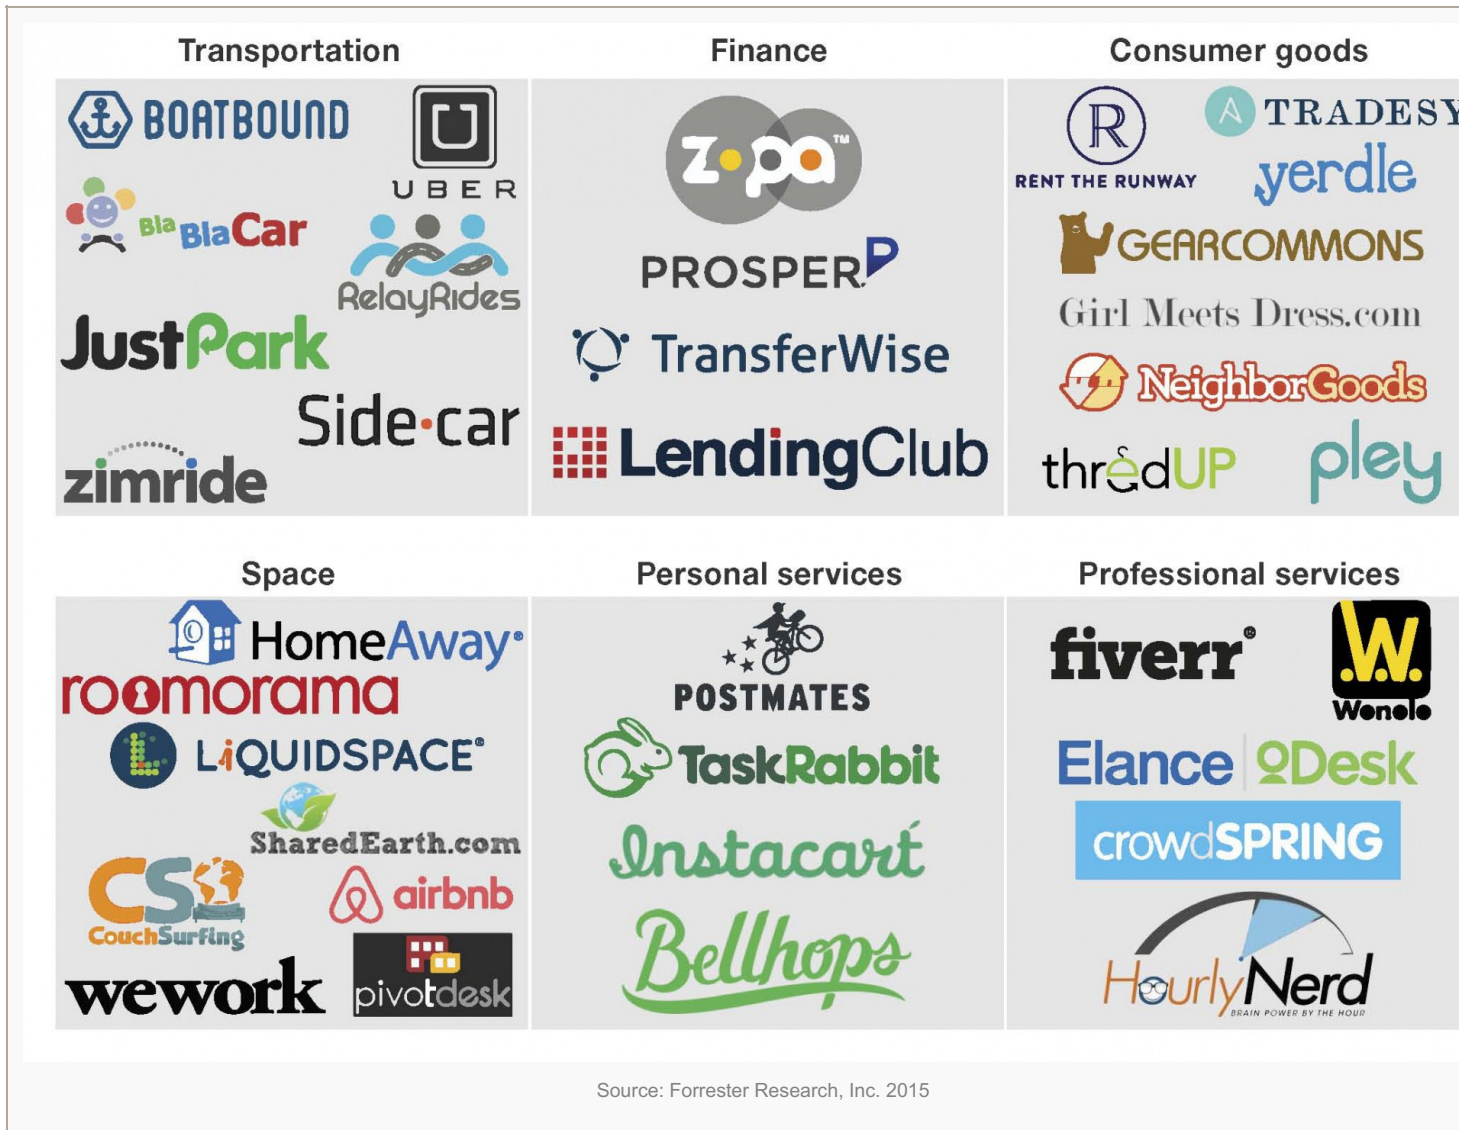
Transportation

BOATBOUND
UBER
BlaBlaCar
RelayRides
JustPark
Side·car
zimride

Finance

zopa™
PROSPER
TransferWise
LendingClub

Consumer goods

R
RENT THE RUNWAY
TRADESY
yerdle
GEARCOMMONS
Girl Meets Dress.com
NeighborGoods
thredUP
pley

Space

HomeAway
roomorama
LiQUIDSPACE
SharedEarth.com
CS
CouchSurfing
airbnb
wework
pivotdesk

Personal services

POSTMATES
TaskRabbit
Instacart
Bellhops

Professional services

fiverr
W.
Wonolo
Elance oDesk
crowdSPRING
HourlyNerd
BRAIN POWER BY THE HOUR

Source: Forrester Research, Inc. 2015